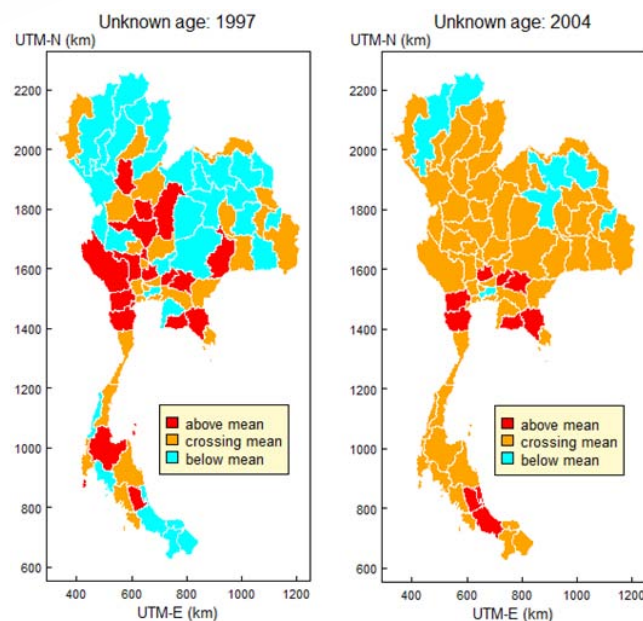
Unknown age: 1997
UTM-N (km)
2200
2000
1800
1600
1400
1200
1000
800
600
above mean
crossing mean
below mean
400
600
800
1000
1200
UTM-E (km)

Unknown age: 2004
UTM-N (km)
2200
2000
1800
1600
1400
1200
1000
800
600
above mean
crossing mean
below mean
400
600
800
1000
1200
UTM-E (km)